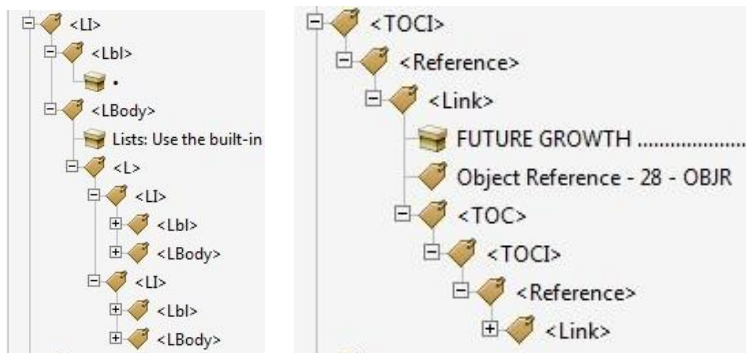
<LI>
<Lbl>
•
<LBody>
Lists: Use the built-in
<L>
<LI>
<Lbl>
<LBody>
<LI>
<Lbl>
<LBody>

<TOCI>
<Reference>
<Link>
FUTURE GROWTH ....................
Object Reference - 28 - OBJR
<TOC>
<TOCI>
<Reference>
<Link>